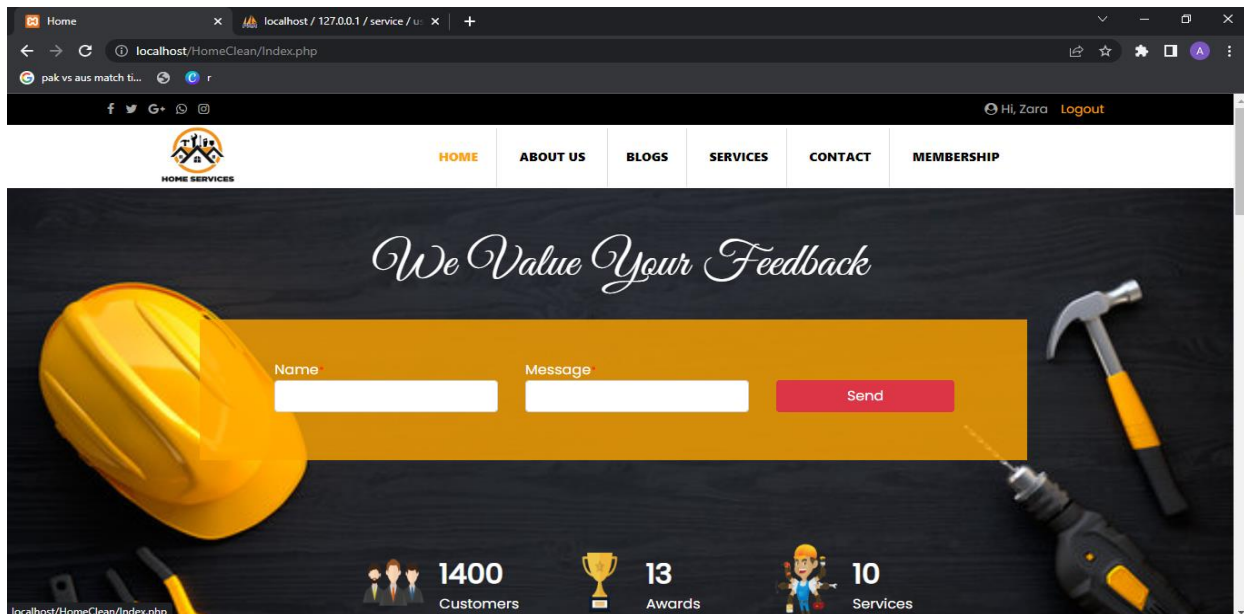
Home
localhost / 127.0.0.1 / service / u
localhost/HomeClean/Index.php
pak vs aus match ti...
r

Hi, Zara Logout

HOME SERVICES

HOME
ABOUT US
BLOGS
SERVICES
CONTACT
MEMBERSHIP

We Value Your Feedback

Name*
Message*
Send

1400
Customers
13
Awards
10
Services

localhost/HomeClean/Index.php